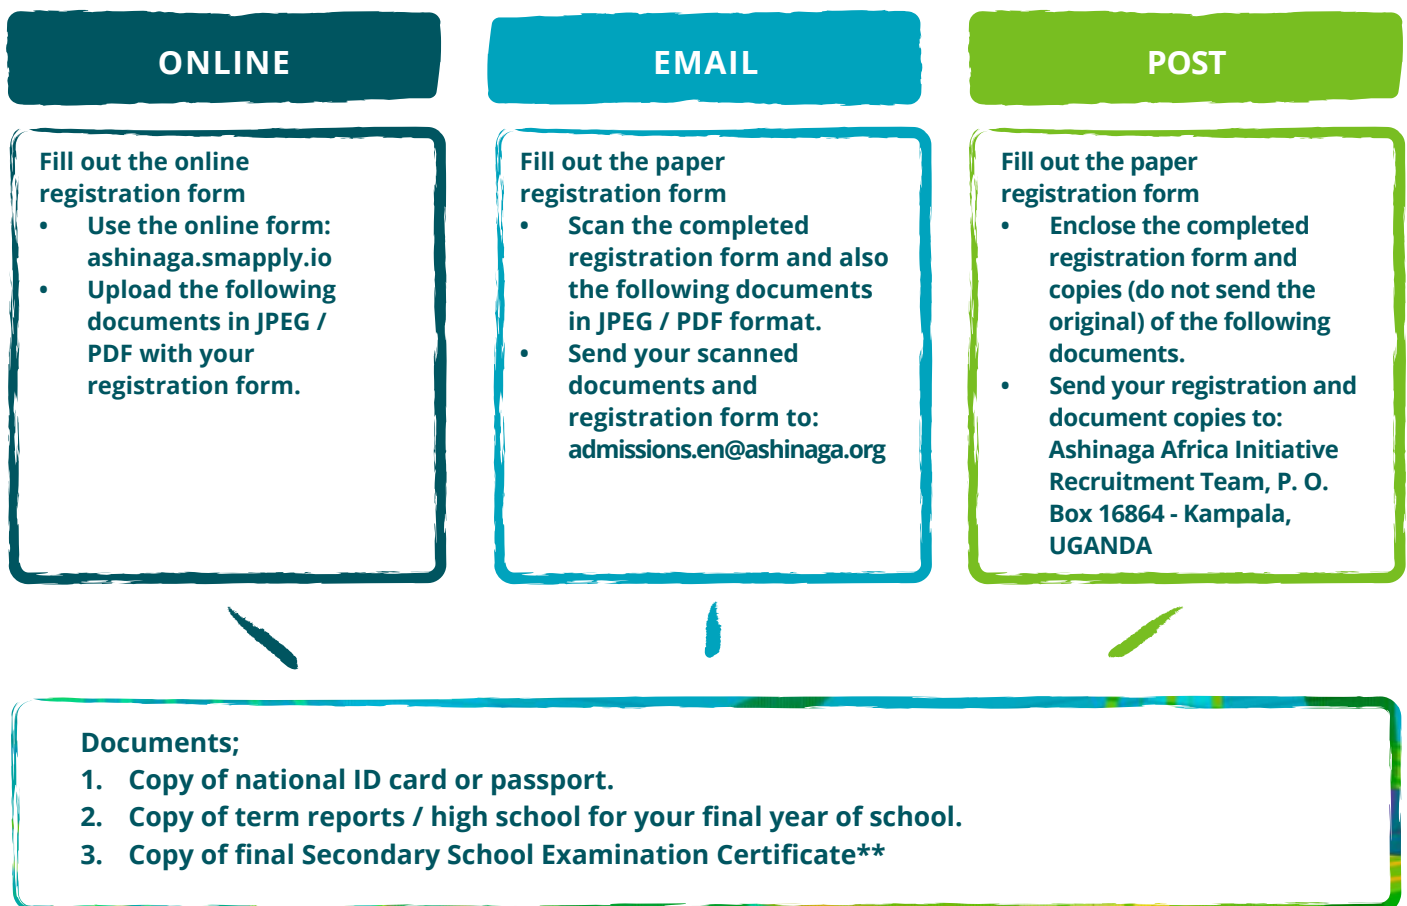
ONLINE

Fill out the online registration form

- Use the online form: ashinaga.smapply.io
- Upload the following documents in JPEG / PDF with your registration form.

EMAIL

Fill out the paper registration form

- Scan the completed registration form and also the following documents in JPEG / PDF format.
- Send your scanned documents and registration form to: admissions.en@ashinaga.org

POST

Fill out the paper registration form

- Enclose the completed registration form and copies (do not send the original) of the following documents.
- Send your registration and document copies to: Ashinaga Africa Initiative Recruitment Team, P. O. Box 16864 - Kampala, UGANDA

Documents;
1. Copy of national ID card or passport.
2. Copy of term reports / high school for your final year of school.
3. Copy of final Secondary School Examination Certificate**